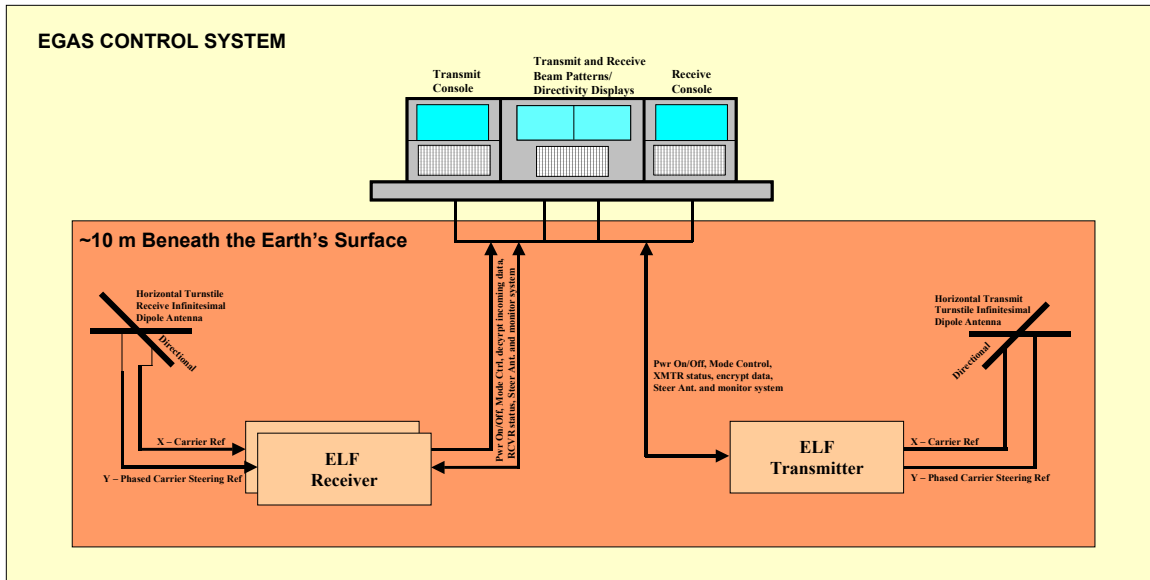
EGAS CONTROL SYSTEM

Transmit Console

Transmit and Receive Beam Patterns/ Directivity Displays

Receive Console

~10 m Beneath the Earth's Surface

Horizontal Turnstile Receive Infinitesimal Dipole Antenna

Directional

Pwr On/Off, Mode Ctrl, decrypt incoming data, RCVR status, Steer Ant. and monitor system

Pwr On/Off, Mode Control, XMTR status, encrypt data, Steer Ant. and monitor system

Horizontal Transmit Turnstile Infinitesimal Dipole Antenna

Directional

X – Carrier Ref

Y – Phased Carrier Steering Ref

ELF Receiver

ELF Transmitter

X – Carrier Ref

Y – Phased Carrier Steering Ref